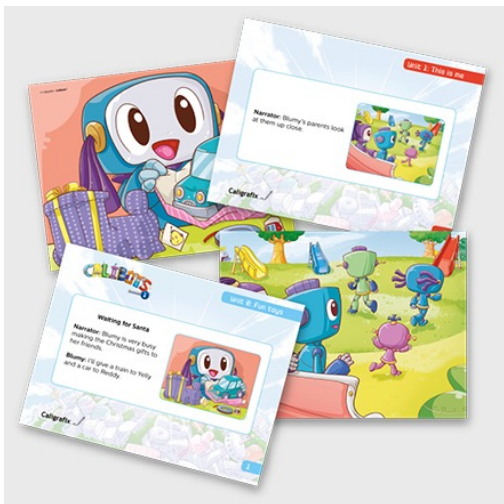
Unit 1: This is me

Narrator: Blumy's parents look at them up close.

Calligrafix

CALIBOTS

Unit 8: Fun toys

Waiting for Santa

Narrator: Blumy is very busy making the Christmas gifts to her friends.

Blumy: I'll give a train to Yelly and a car to Reddy.

Calligrafix

1